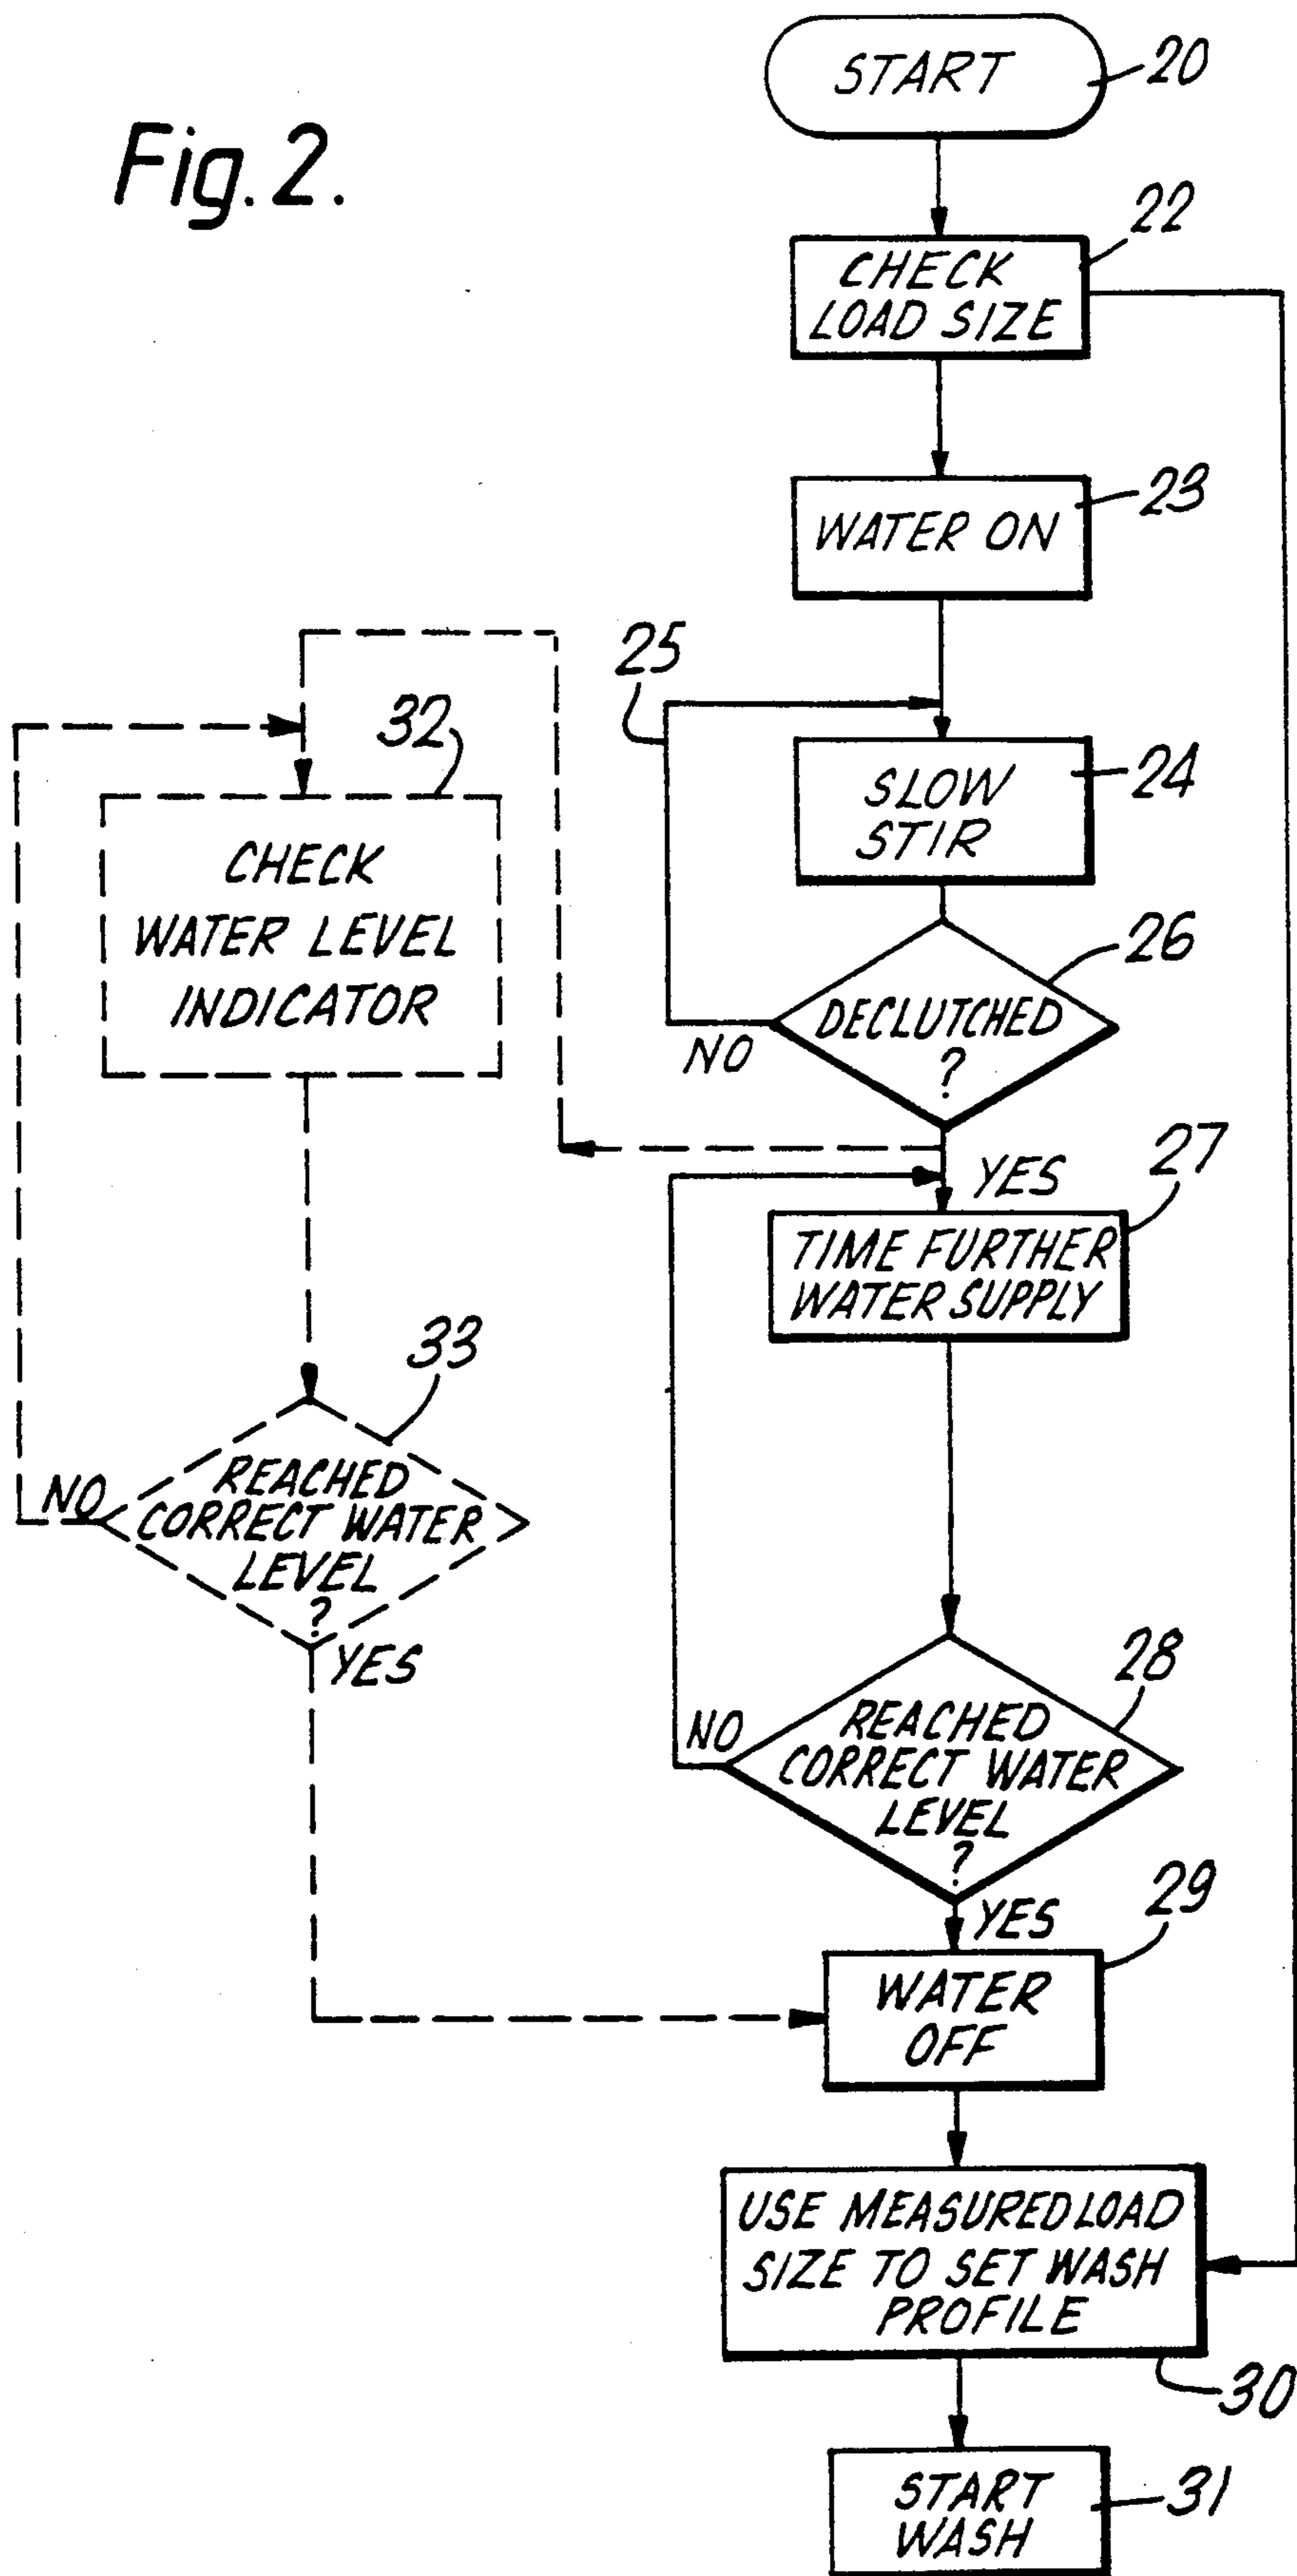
Fig. 2.

START 20

CHECK LOAD SIZE 22

WATER ON 23

25

SLOW STIR 24

DECLUTCHED ? 26

NO

YES

TIME FURTHER WATER SUPPLY 27

REACHED CORRECT WATER LEVEL ? 28

NO

YES

WATER OFF 29

USE MEASURED LOAD SIZE TO SET WASH PROFILE 30

START WASH 31

32

CHECK WATER LEVEL INDICATOR

33

REACHED CORRECT WATER LEVEL ?

NO

YES